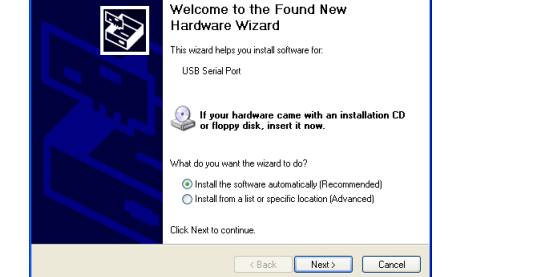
Welcome to the Found New Hardware Wizard

This wizard helps you install software for:

USB Serial Port

If your hardware came with an installation CD or floppy disk, insert it now.

What do you want the wizard to do?

Install the software automatically (Recommended)

Install from a list or specific location (Advanced)

Click Next to continue.

< Back

Next >

Cancel